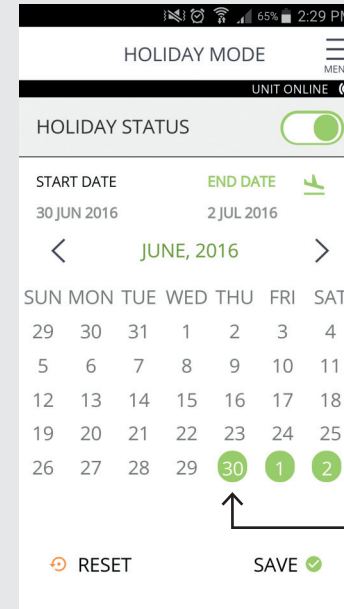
65% 2:29 PM

HOLIDAY MODE

MENU

UNIT ONLINE

HOLIDAY STATUS

START DATE
30 JUN 2016

END DATE
2 JUL 2016

<
JUNE, 2016
>

| SUN | MON | TUE | WED | THU | FRI | SAT |
|---|---|---|---|---|---|---|
| 29 | 30 | 31 | 1 | 2 | 3 | 4 |
| 5 | 6 | 7 | 8 | 9 | 10 | 11 |
| 12 | 13 | 14 | 15 | 16 | 17 | 18 |
| 19 | 20 | 21 | 22 | 23 | 24 | 25 |
| 26 | 27 | 28 | 29 | 30 | 1 | 2 |

RESET

SAVE